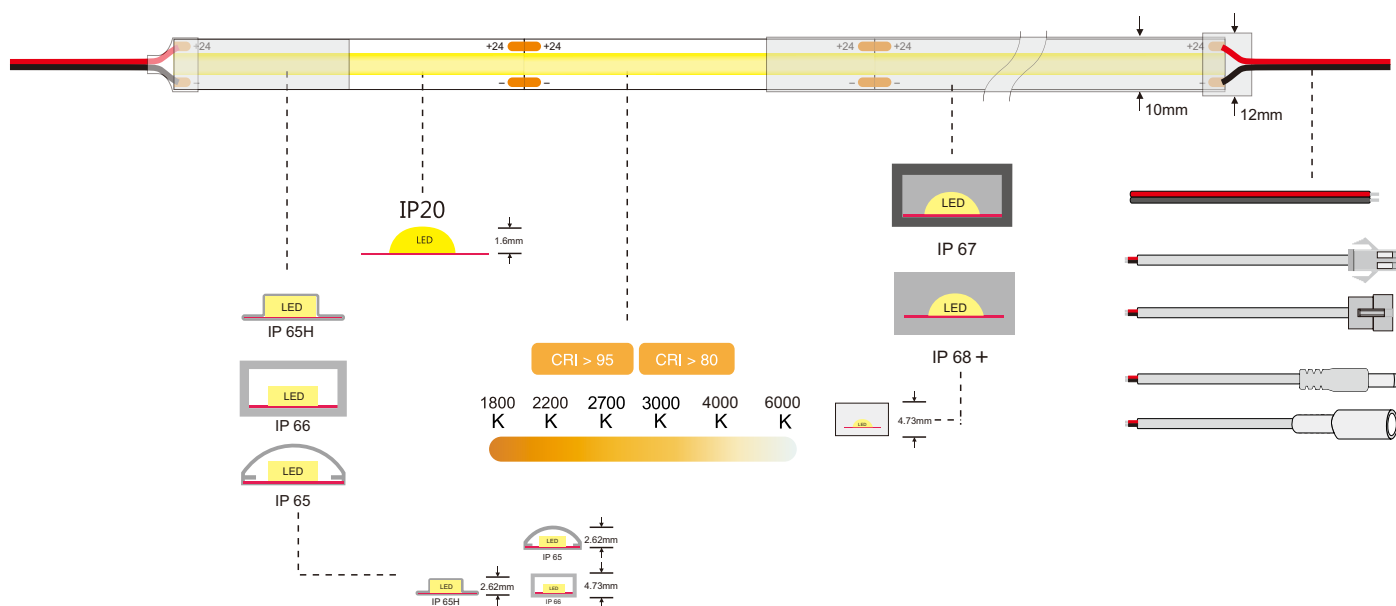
+24 +24 +24 +24 +24 +24

– – – – –

10mm

12mm

IP20

LED

1.6mm

LED

IP 65H

LED

IP 66

LED

IP 65

CRI > 95 CRI > 80

1800 K 2200 K 2700 K 3000 K 4000 K 6000 K

LED

IP 67

LED

IP 68 +

LED

4.73mm

LED

2.62mm

IP 65

LED

2.62mm

IP 65H

LED

4.73mm

IP 66